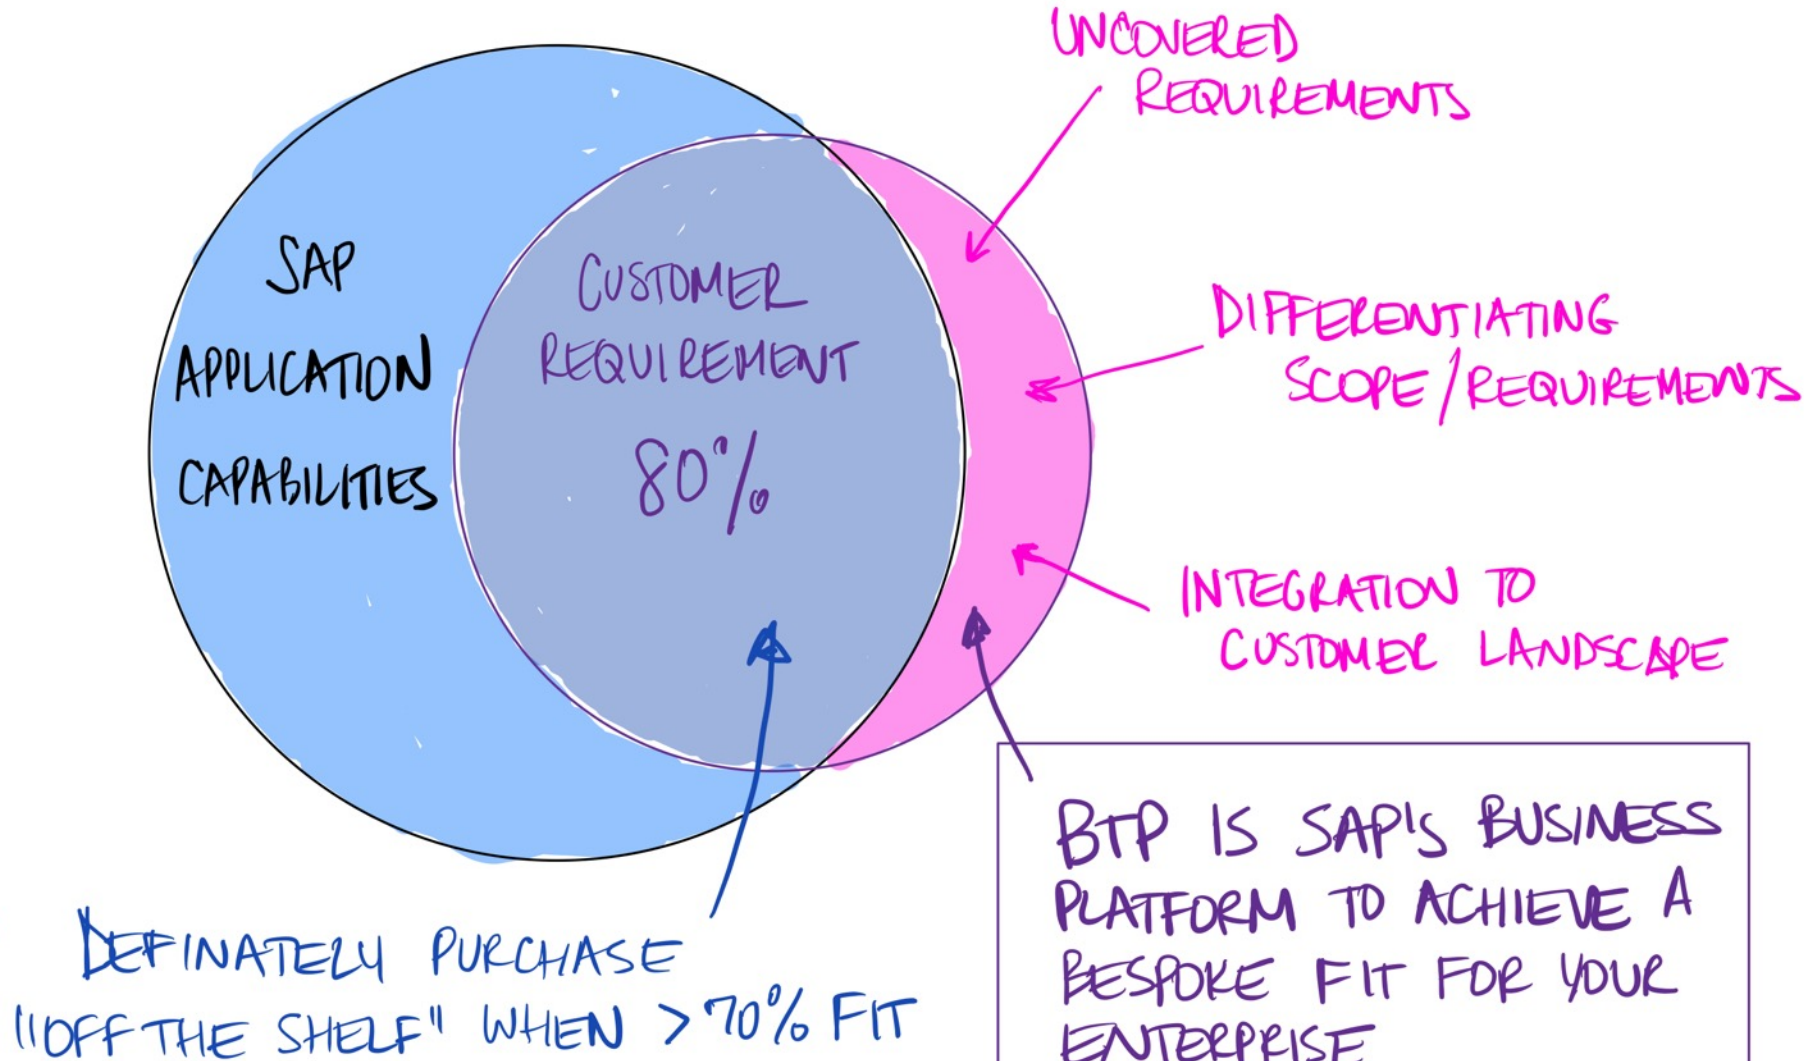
SAP APPLICATION CAPABILITIES

CUSTOMER REQUIREMENT 80%

UNCOVERED REQUIREMENTS

DIFFERENTIATING SCOPE / REQUIREMENTS

INTEGRATION TO CUSTOMER LANDSCAPE

DEFINATELY PURCHASE "OFF THE SHELF" WHEN >70% FIT

BTP IS SAP'S BUSINESS PLATFORM TO ACHIEVE A BESPOKE FIT FOR YOUR ENTERPRISE